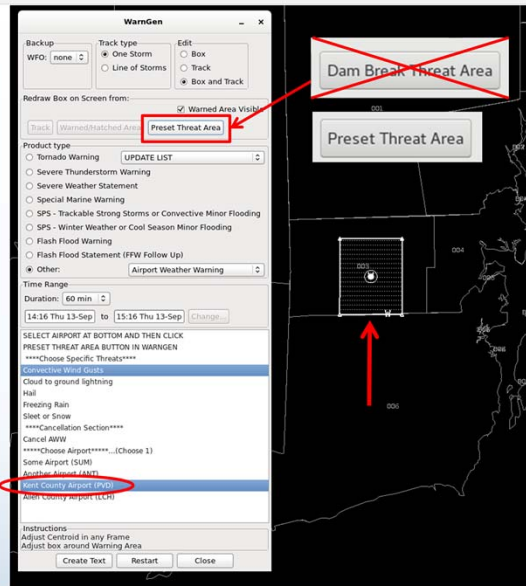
WarnGen

Backup
WFO: none

Track type
One Storm
Line of Storms

Edit
Box
Track
Box and Track

Redraw Box on Screen from:
Warned Area Visible
Track
Warned/Hatched Area
Preset Threat Area

Product type
Tornado Warning
UPDATE LIST
Severe Thunderstorm Warning
Severe Weather Statement
Special Marine Warning
SPS - Trackable Strong Storms or Convective Minor Flooding
SPS - Winter Weather or Cool Season Minor Flooding
Flash Flood Warning
Flash Flood Statement (FFW Follow Up)
Other:
Airport Weather Warning

Time Range
Duration: 60 min
14:16 Thu 13-Sep to 15:16 Thu 13-Sep
Change...

SELECT AIRPORT AT BOTTOM AND THEN CLICK
PRESET THREAT AREA BUTTON IN WARNGEN
****Choose Specific Threats****
Convective Wind Gusts
Cloud to ground lightning
Hail
Freezing Rain
Sleet or Snow
****Cancellation Section****
Cancel AWW
*****Choose Airport*****...(Choose 1)
Some Airport (SUM)
Another Airport (ANT)
Kent County Airport (PVD)
Allen County Airport (LCH)

Instructions
Adjust Centroid in any Frame
Adjust box around Warning Area

Create Text
Restart
Close

Dam Break Threat Area

Preset Threat Area

001
003
004
006